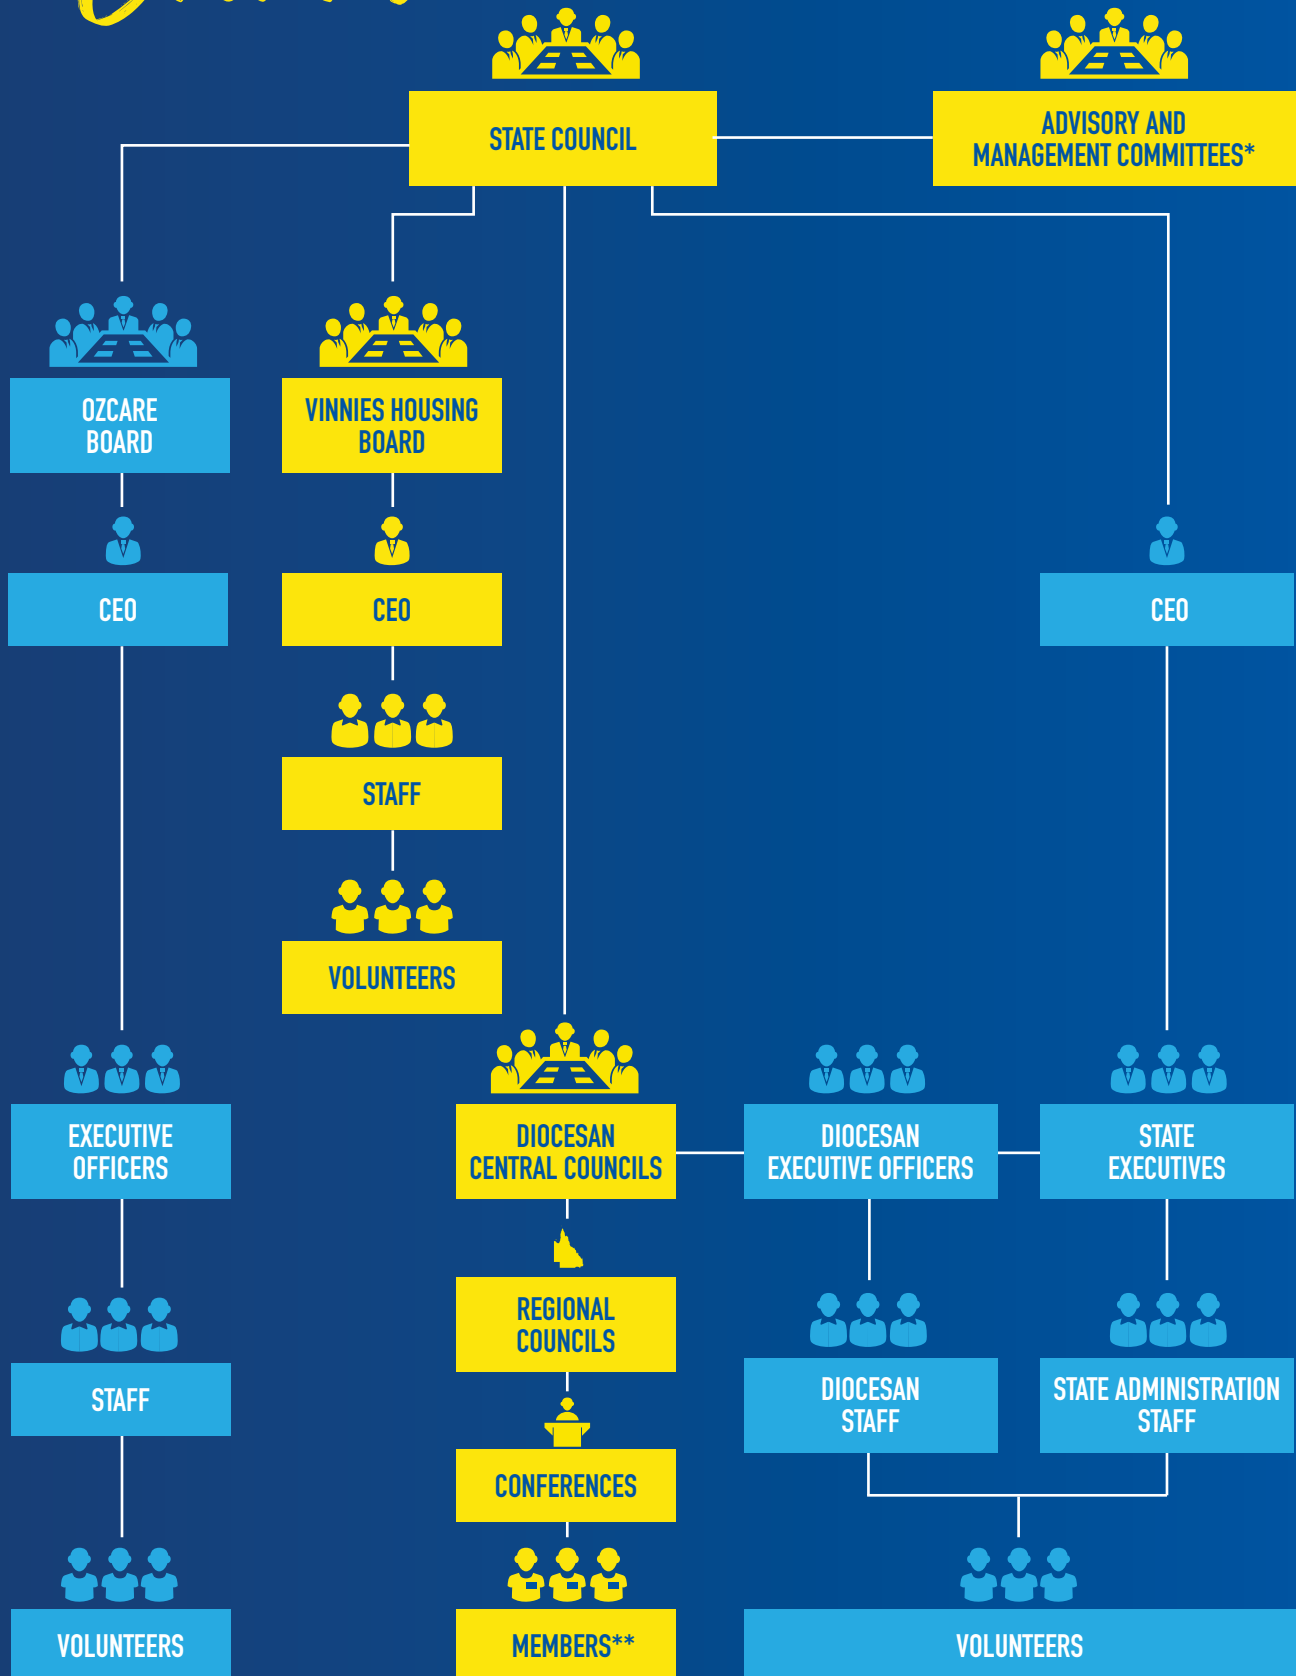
STATE COUNCIL

ADVISORY AND MANAGEMENT COMMITTEES*

OZCARE BOARD

VINNIES HOUSING BOARD

CEO

CEO

CEO

STAFF

VOLUNTEERS

EXECUTIVE OFFICERS

DIOCESAN CENTRAL COUNCILS

DIOCESAN EXECUTIVE OFFICERS

STATE EXECUTIVES

STAFF

REGIONAL COUNCILS

DIOCESAN STAFF

STATE ADMINISTRATION STAFF

CONFERENCES

VOLUNTEERS

MEMBERS**

VOLUNTEERS